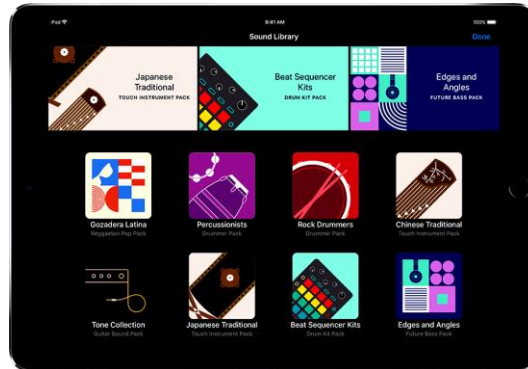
iPad 9:41 AM 100%

Sound Library

Done

Japanese Traditional
TOUCH INSTRUMENT PACK

Beat Sequencer Kits
DRUM KIT PACK

Edges and Angles
FUTURE BASS PACK

Gozadera Latina
Reggaeton Pop Pack

Percussionists
Drummer Pack

Rock Drummers
Drummer Pack

Chinese Traditional
Touch Instrument Pack

Tone Collection
Guitar Sound Pack

Japanese Traditional
Touch Instrument Pack

Beat Sequencer Kits
Drum Kit Pack

Edges and Angles
Future Bass Pack